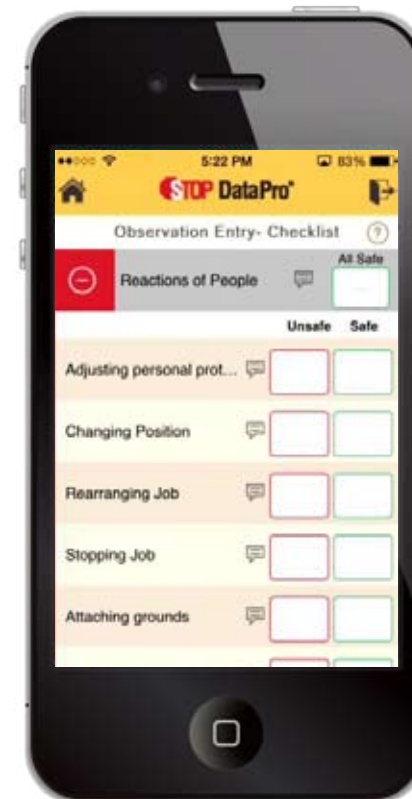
●●○○○ 5:22 PM 83%

STOP DataPro®

Observation Entry- Checklist ?

Reactions of People

All Safe

Unsafe Safe

Adjusting personal prot...

Changing Position

Rearranging Job

Stopping Job

Attaching grounds